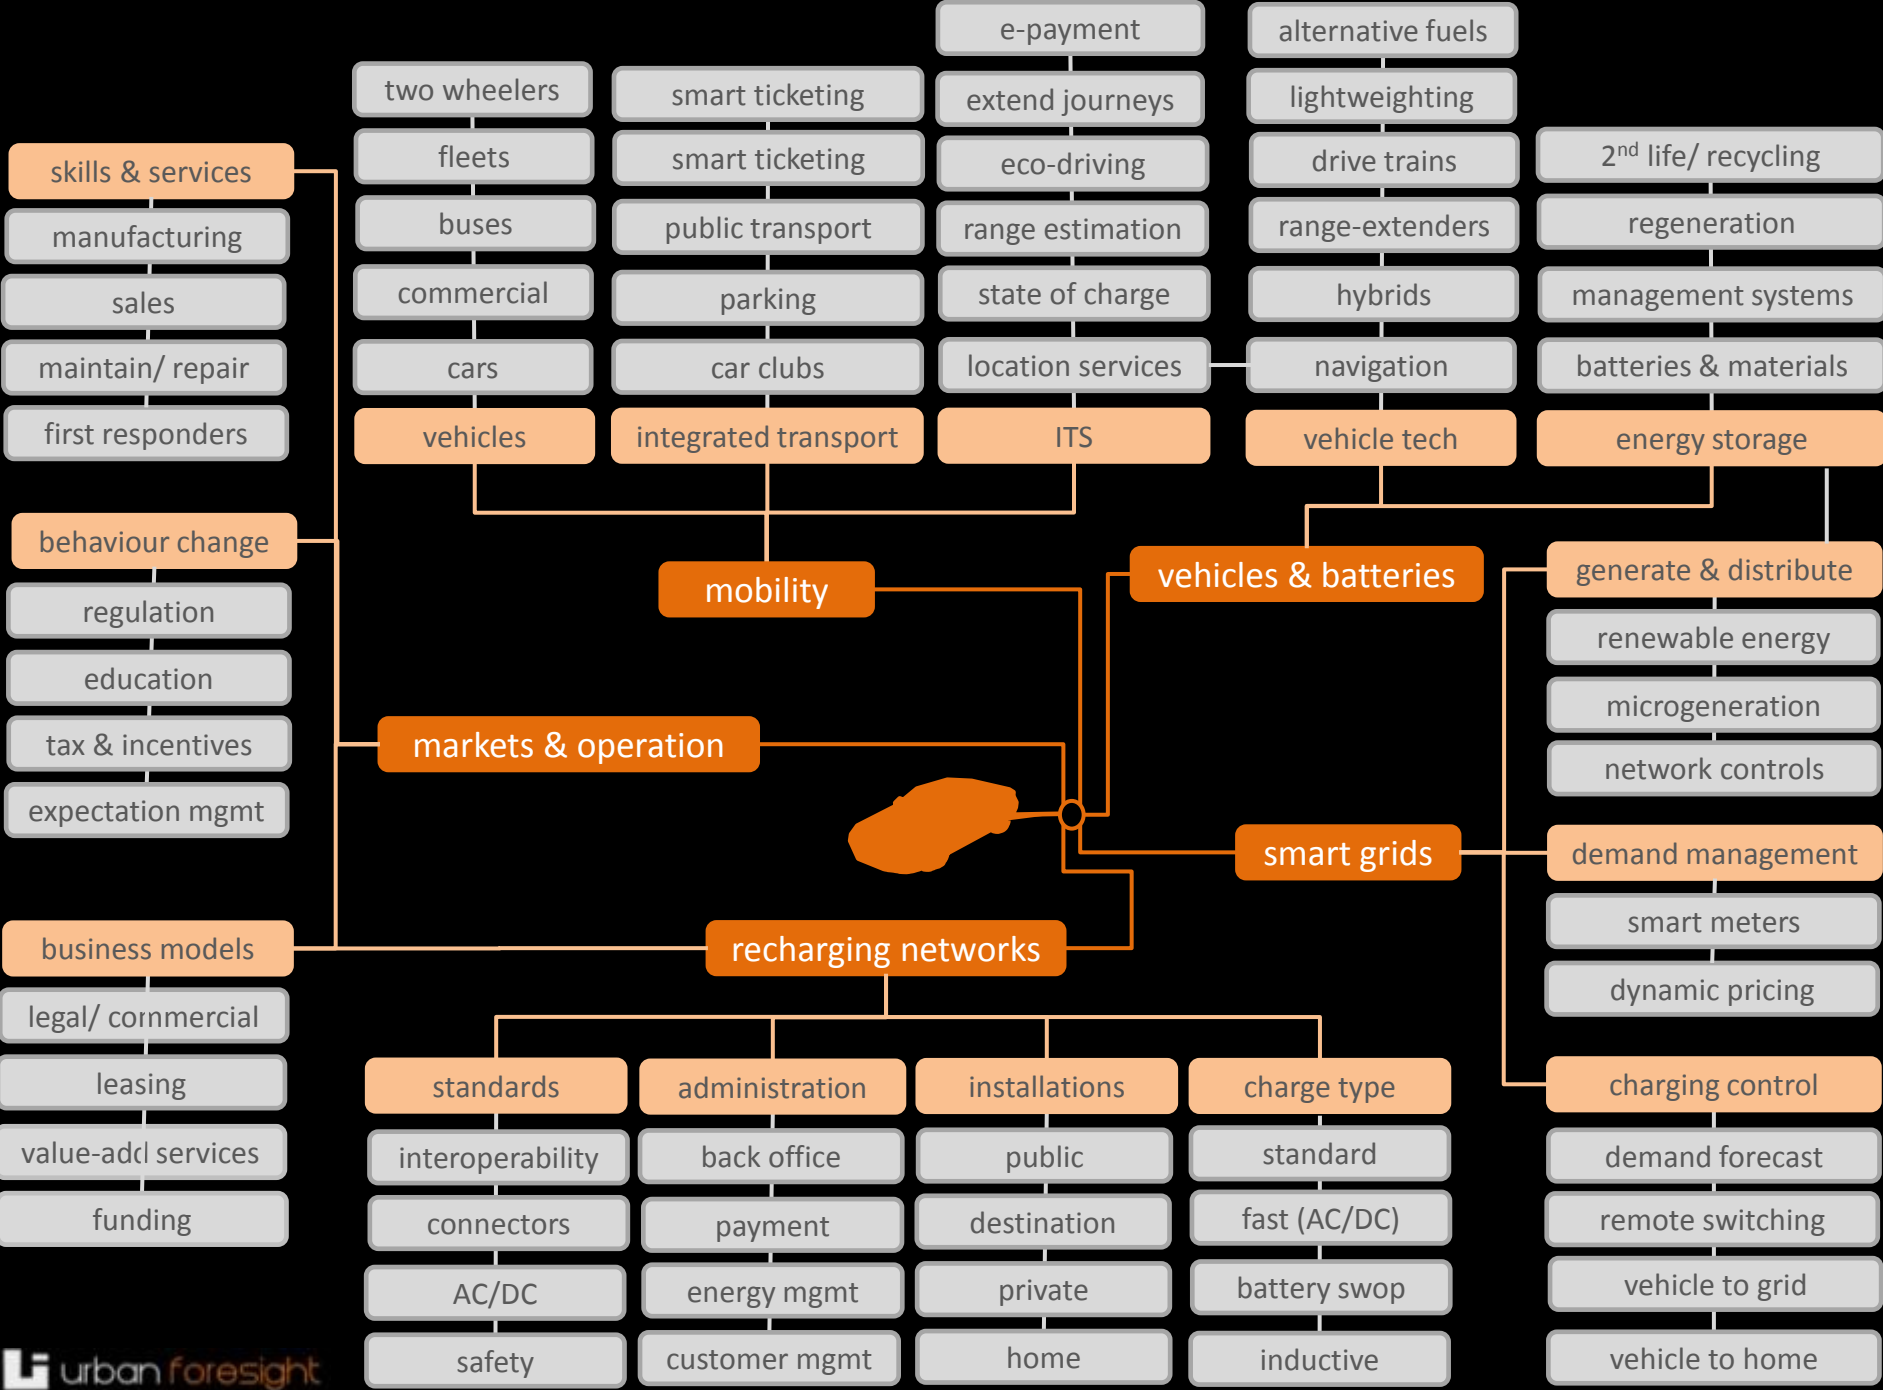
skills & services

manufacturing

sales

maintain/ repair

first responders

two wheelers

fleets

buses

commercial

cars

vehicles

smart ticketing

smart ticketing

public transport

parking

car clubs

integrated transport

e-payment

extend journeys

eco-driving

range estimation

state of charge

location services

ITS

alternative fuels

lightweighting

drive trains

range-extenders

hybrids

navigation

vehicle tech

2$^{nd}$ life/ recycling

regeneration

management systems

batteries & materials

energy storage

behaviour change

regulation

education

tax & incentives

expectation mgmt

mobility

vehicles & batteries

generate & distribute

renewable energy

microgeneration

network controls

markets & operation

smart grids

demand management

smart meters

dynamic pricing

business models

legal/ commercial

leasing

value-add services

funding

recharging networks

standards

interoperability

connectors

AC/DC

safety

administration

back office

payment

energy mgmt

customer mgmt

installations

public

destination

private

home

charge type

standard

fast (AC/DC)

battery swop

inductive

charging control

demand forecast

remote switching

vehicle to grid

vehicle to home

urban foresight